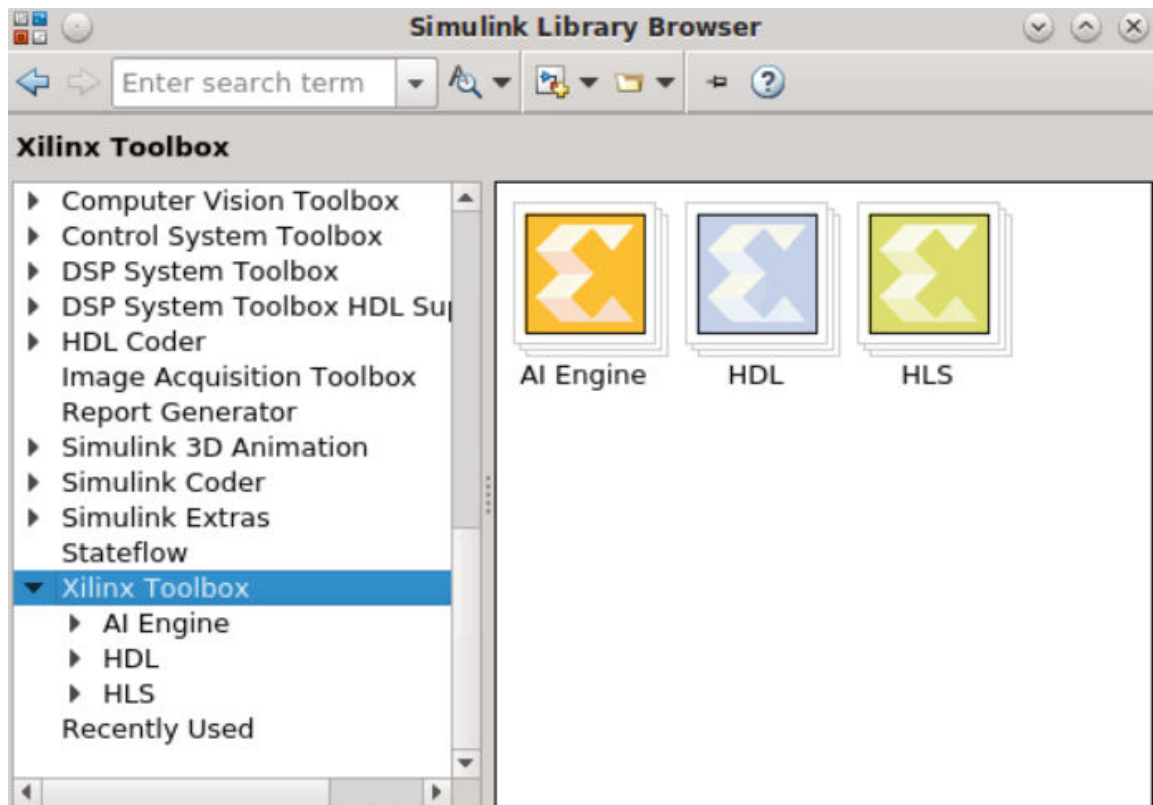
Simulink Library Browser

Enter search term

Xilinx Toolbox

Computer Vision Toolbox
Control System Toolbox
DSP System Toolbox
DSP System Toolbox HDL Su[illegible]
HDL Coder
Image Acquisition Toolbox
Report Generator
Simulink 3D Animation
Simulink Coder
Simulink Extras
Stateflow
Xilinx Toolbox
AI Engine
HDL
HLS
Recently Used

AI Engine
HDL
HLS